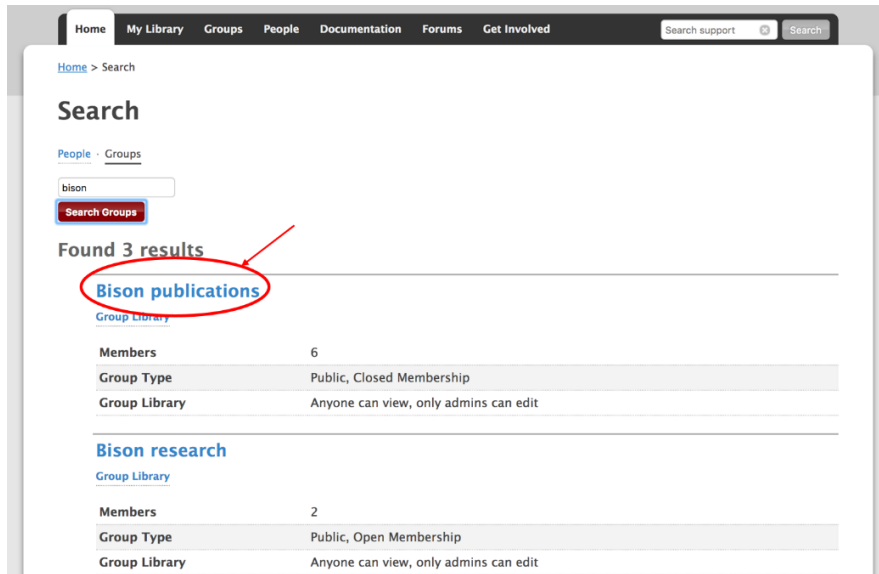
Home My Library Groups People Documentation Forums Get Involved

Search support Search

Home > Search

Search

People · Groups

bison

Search Groups

Found 3 results

Bison publications

Group Library

| Members | 6 |
|---|---|
| Group Type | Public, Closed Membership |
| Group Library | Anyone can view, only admins can edit |

Bison research

Group Library

| Members | 2 |
|---|---|
| Group Type | Public, Open Membership |
| Group Library | Anyone can view, only admins can edit |